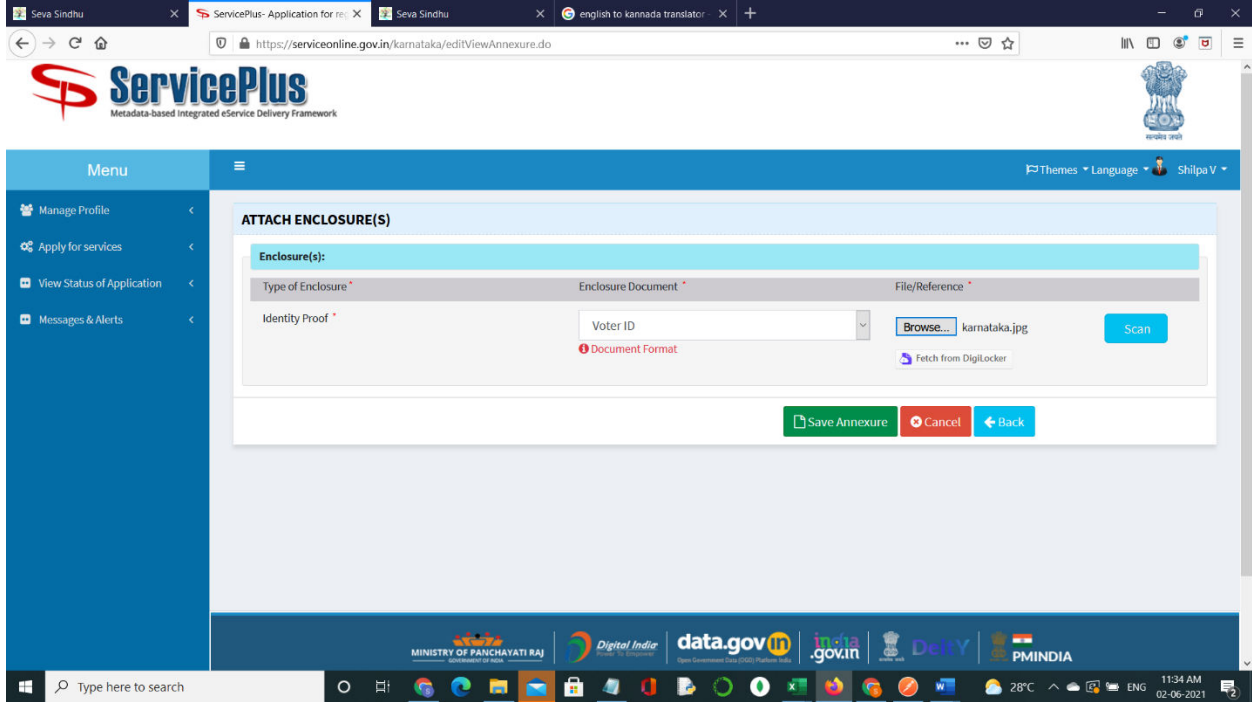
Seva Sindhu
ServicePlus- Application for re
Seva Sindhu
english to kannada translator
https://serviceonline.gov.in/karnataka/editViewAnnexure.do

ServicePlus
Metadata-based Integrated eService Delivery Framework

सत्यमेव जयते

Menu
Themes Language Shilpa V

Manage Profile
Apply for services
View Status of Application
Messages & Alerts

ATTACH ENCLOSURE(S)

Enclosure(s):

| Type of Enclosure * | Enclosure Document * | File/Reference * |
|---|---|---|
| Identity Proof * | Voter ID<br>Document Format | Browse... karnataka.jpg<br>Fetch from DigiLocker  Scan |

Save Annexure
Cancel
Back

MINISTRY OF PANCHAYATI RAJ
GOVERNMENT OF INDIA
Digital India
Power To Empower
data.gov.in
Open Government Data (OGD) Platform India
india.gov.in
DeitY
PMINDIA

Type here to search
28°C ENG 11:34 AM 02-06-2021